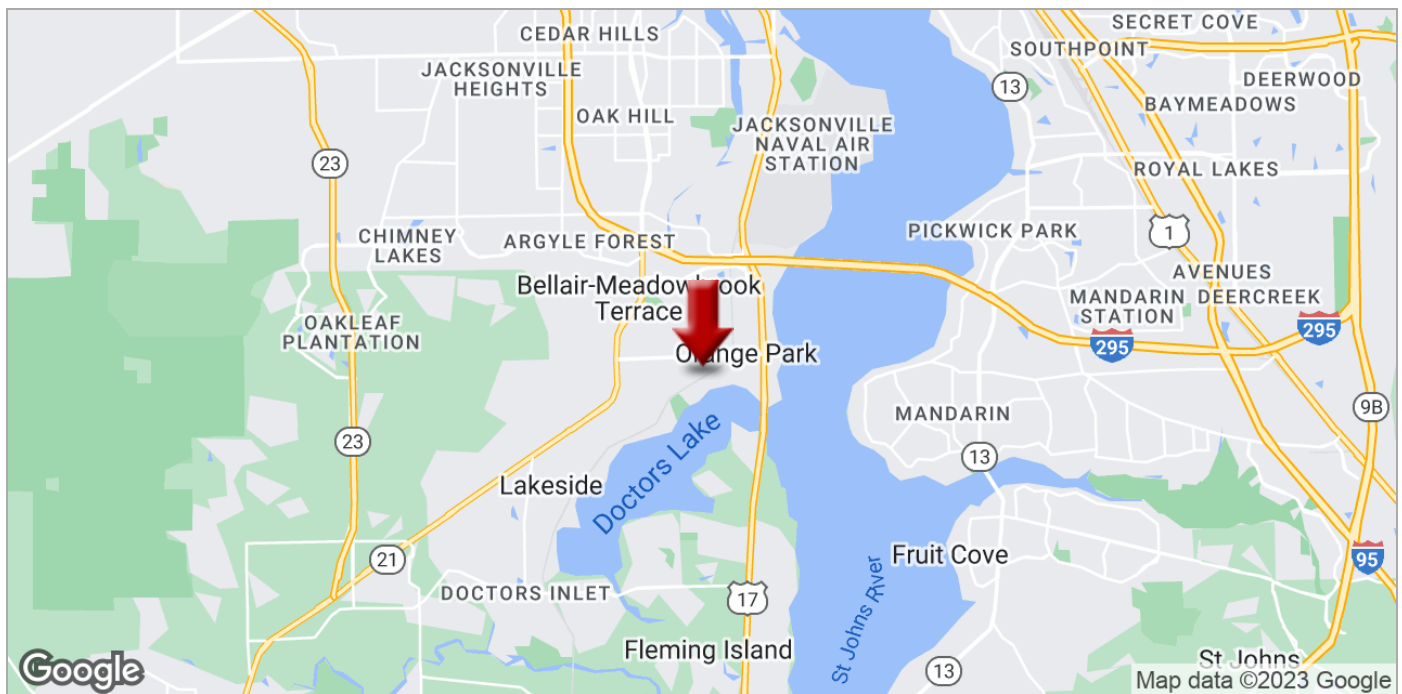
CEDAR HILLS
SECRET COVE
SOUTHPOINT
JACKSONVILLE HEIGHTS
DEERWOOD
13
BAYMEADOWS
OAK HILL
JACKSONVILLE NAVAL AIR STATION
23
ROYAL LAKES
PICKWICK PARK
CHIMNEY LAKES
ARGYLE FOREST
1
AVENUES
Bellair-Meadowbrook Terrace
MANDARIN STATION
DEERCREEK
OAKLEAF PLANTATION
295
295
Orange Park
9B
MANDARIN
23
Doctors Lake
13
Lakeside
Fruit Cove
21
95
DOCTORS INLET
17
St Johns River
Fleming Island
13
St Johns
Google
Map data ©2023 Google